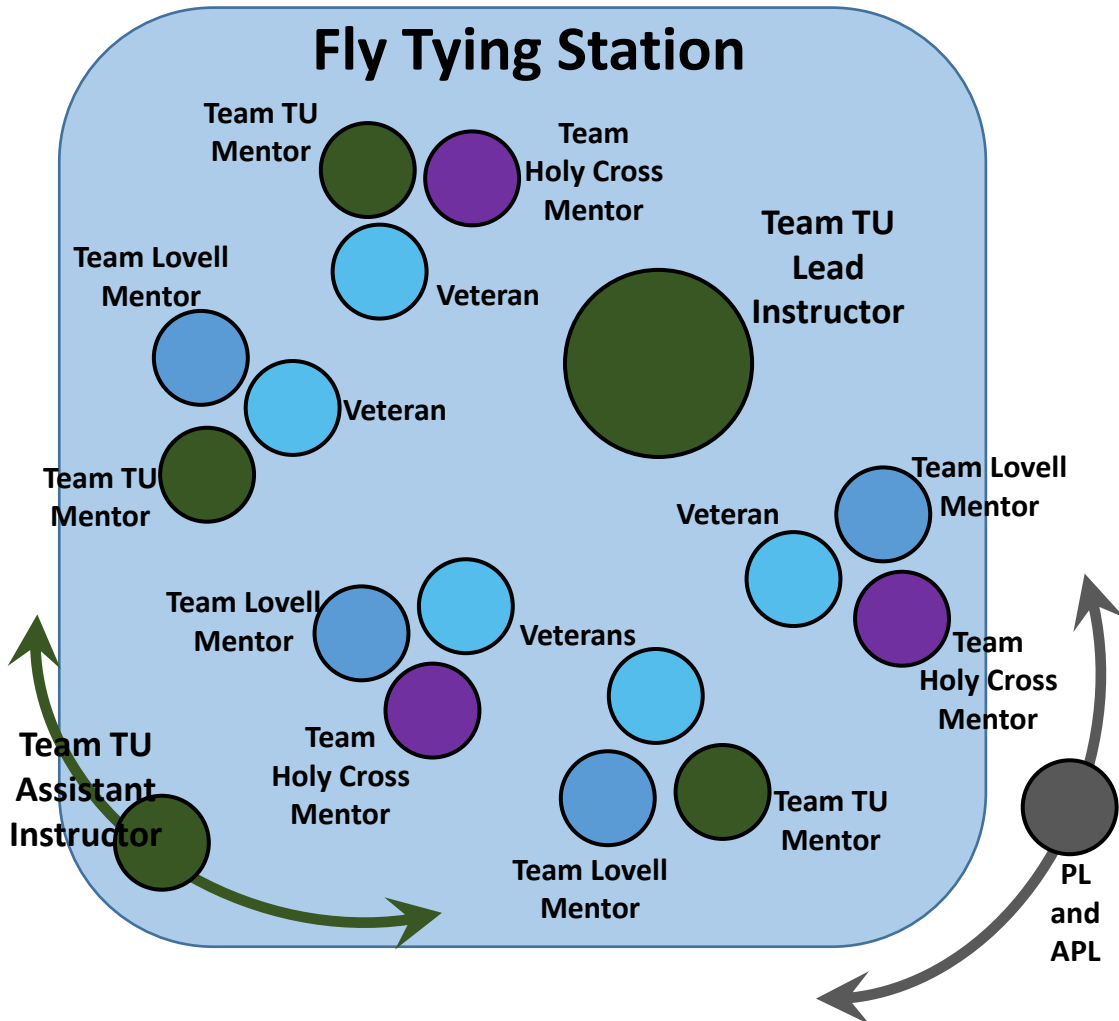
Fly Tying Station

Team TU Mentor

Team Holy Cross Mentor

Veteran

Team TU Lead Instructor

Team Lovell Mentor

Veteran

Team TU Mentor

Team Lovell Mentor

Veteran

Team Holy Cross Mentor

Team Lovell Mentor

Veterans

Team Holy Cross Mentor

Team TU Assistant Instructor

Team TU Mentor

Team Lovell Mentor

PL and APL